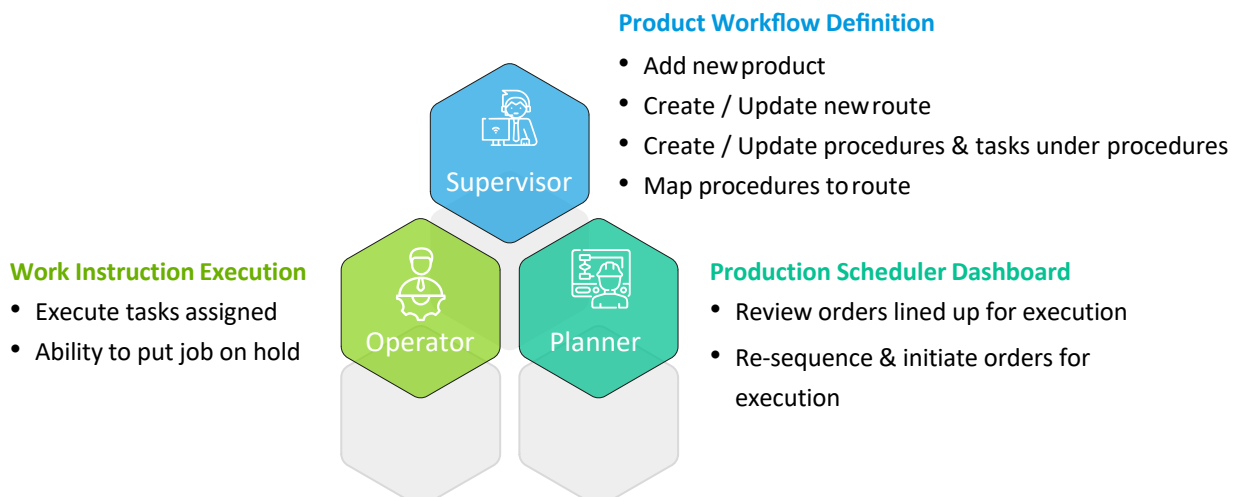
Product Workflow Definition

- Add new product
- Create / Update new route
- Create / Update procedures & tasks under procedures
- Map procedures to route

Supervisor

Work Instruction Execution

- Execute tasks assigned
- Ability to put job on hold

Operator

Planner

Production Scheduler Dashboard

- Review orders lined up for execution
- Re-sequence & initiate orders for execution